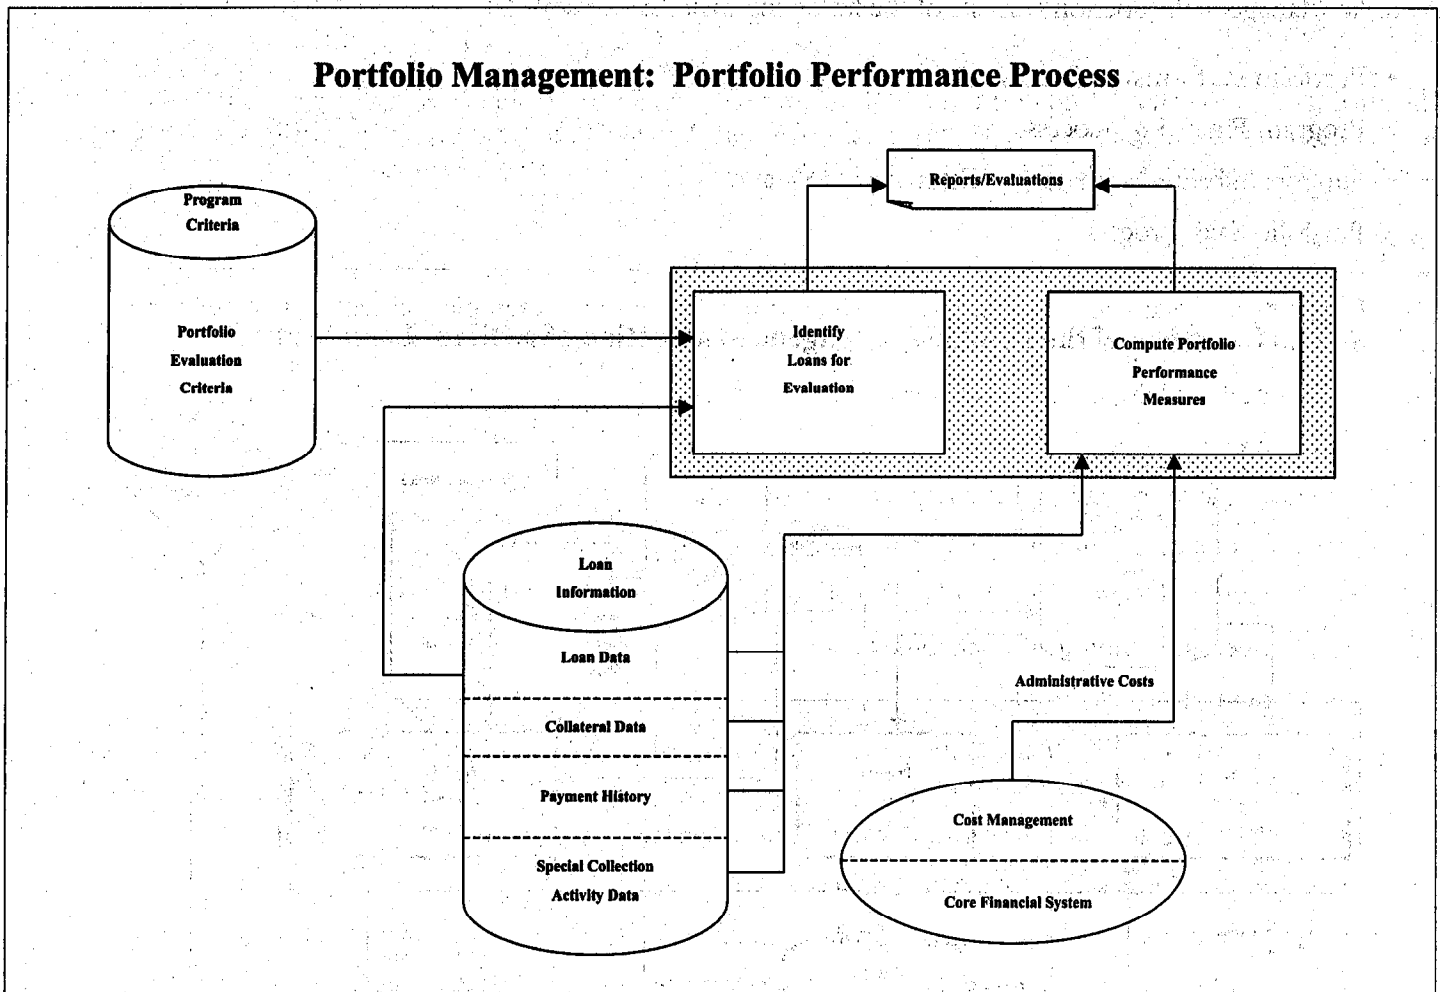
Portfolio Management: Portfolio Performance Process

Reports/Evaluations

Program Criteria

Portfolio Evaluation Criteria

Identify Loans for Evaluation

Compute Portfolio Performance Measures

Loan Information

Loan Data

Collateral Data

Payment History

Special Collection Activity Data

Administrative Costs

Cost Management

Core Financial System